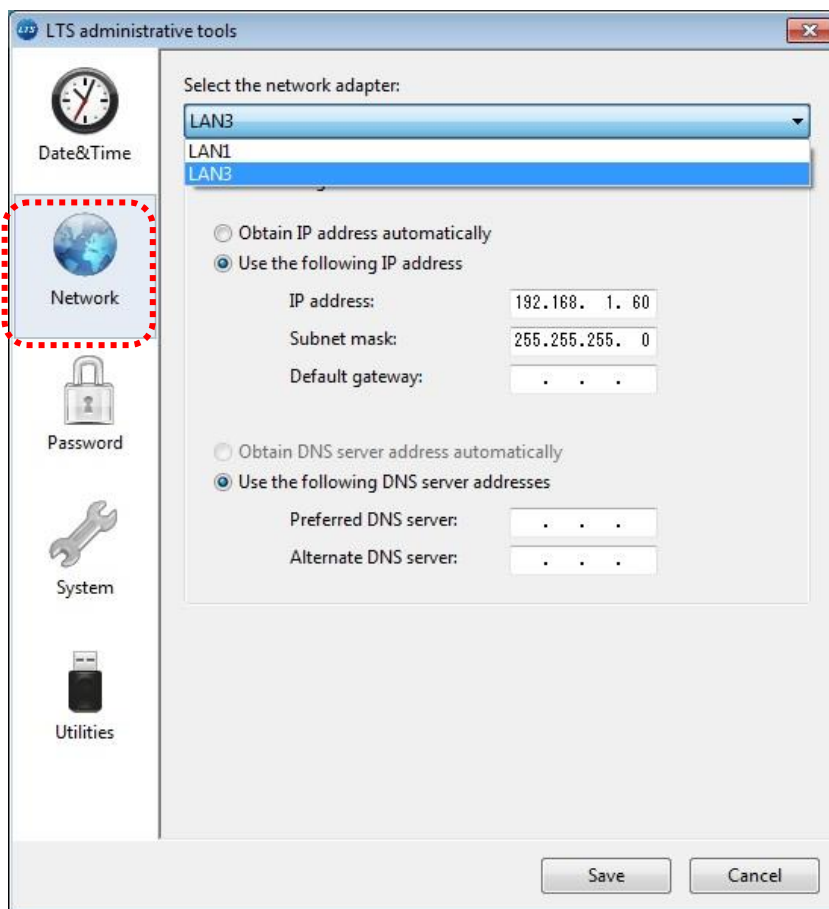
LTS administrative tools

Date&Time

Network

Password

System

Utilities

Select the network adapter:

LAN3

LAN1

LAN3

Obtain IP address automatically

Use the following IP address

IP address: 192.168. 1. 60

Subnet mask: 255.255.255. 0

Default gateway: . . .

Obtain DNS server address automatically

Use the following DNS server addresses

Preferred DNS server: . . .

Alternate DNS server: . . .

Save

Cancel